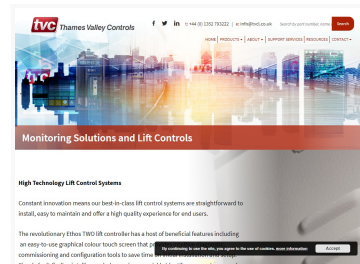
tvc Thames Valley Controls

t: +44 (0) 1252 783222 | e: info@tvcl.co.uk

Search by part number, name

Search

HOME | PRODUCTS | ABOUT | SUPPORT SERVICES | RESOURCES | CONTACT

Monitoring Solutions and Lift Controls

High Technology Lift Control Systems

Constant innovation means our best-in-class lift control systems are straightforward to install, easy to maintain and offer a high quality experience for end users.

The revolutionary Ethos TWO lift controller has a host of beneficial features including an easy-to-use graphical colour touch screen that pr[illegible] commissioning and configuration tools to save time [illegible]

By continuing to use the site, you agree to the use of cookies. more information

Accept